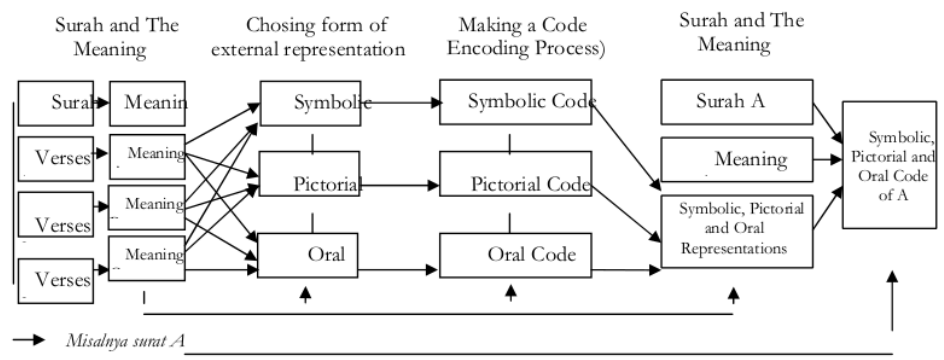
Surah and The Meaning

Chosing form of external representation

Making a Code Encoding Process)

Surah and The Meaning

Surah

Meanin

Verses

Meaning

Verses

Meaning

Verses

Meaning

Symbolic

Pictorial

Oral

Symbolic Code

Pictorial Code

Oral Code

Surah A

Meaning

Symbolic, Pictorial and Oral Representations

Symbolic, Pictorial and Oral Code of A

Misalnya surat A